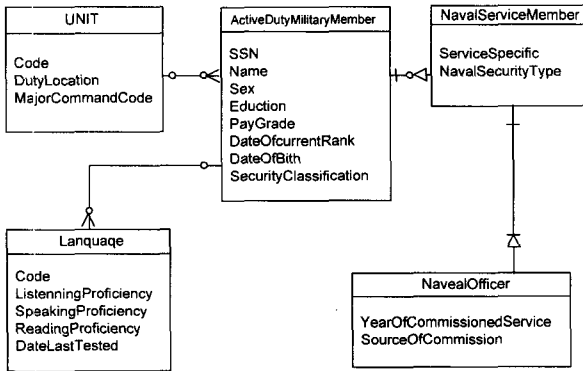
UNIT

Code
DutyLocation
MajorCommandCode

ActiveDutyMilitaryMember

SSN
Name
Sex
Eduction
PayGrade
DateOfcurrentRank
DateOfBith
SecurityClassification

NavalServiceMember

ServiceSpecific
NavalSecurityType

Lanquaqe

Code
ListenningProficiency
SpeakingProficiency
ReadingProficiency
DateLastTested

NavealOfficer

YearOfCommissionedService
SourceOfCommission